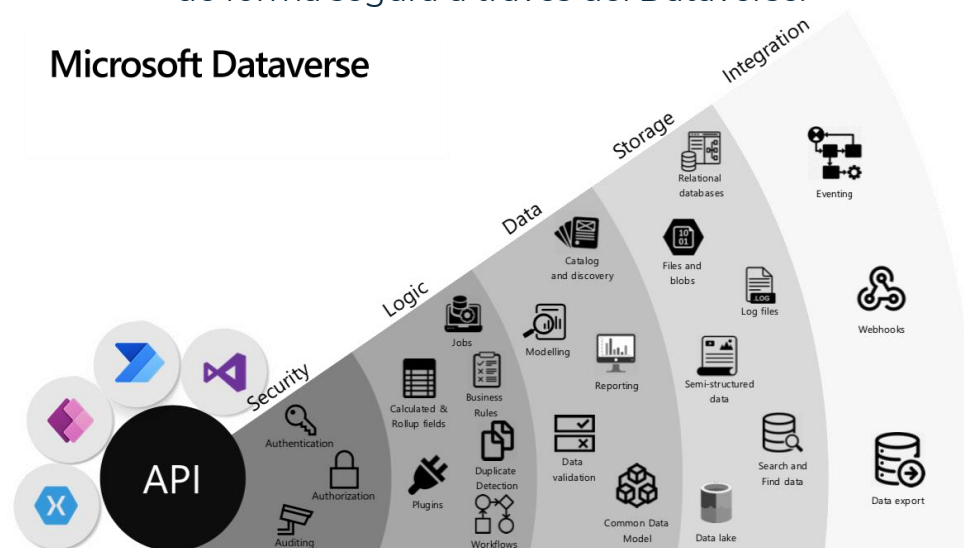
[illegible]

Microsoft Dataverse

Integration

Storage

Data

Logic

Security

API

Authentication

Authorization

Auditing

Calculated & Rollup fields

Jobs

Business Rules

Plugins

Duplicate Detection

Workflows

Catalog and discovery

Modelling

Reporting

Data validation

Common Data Model

Relational databases

Files and blobs

Log files

Semi-structured data

Search and Find data

Data lake

Eventing

Webhooks

Data export